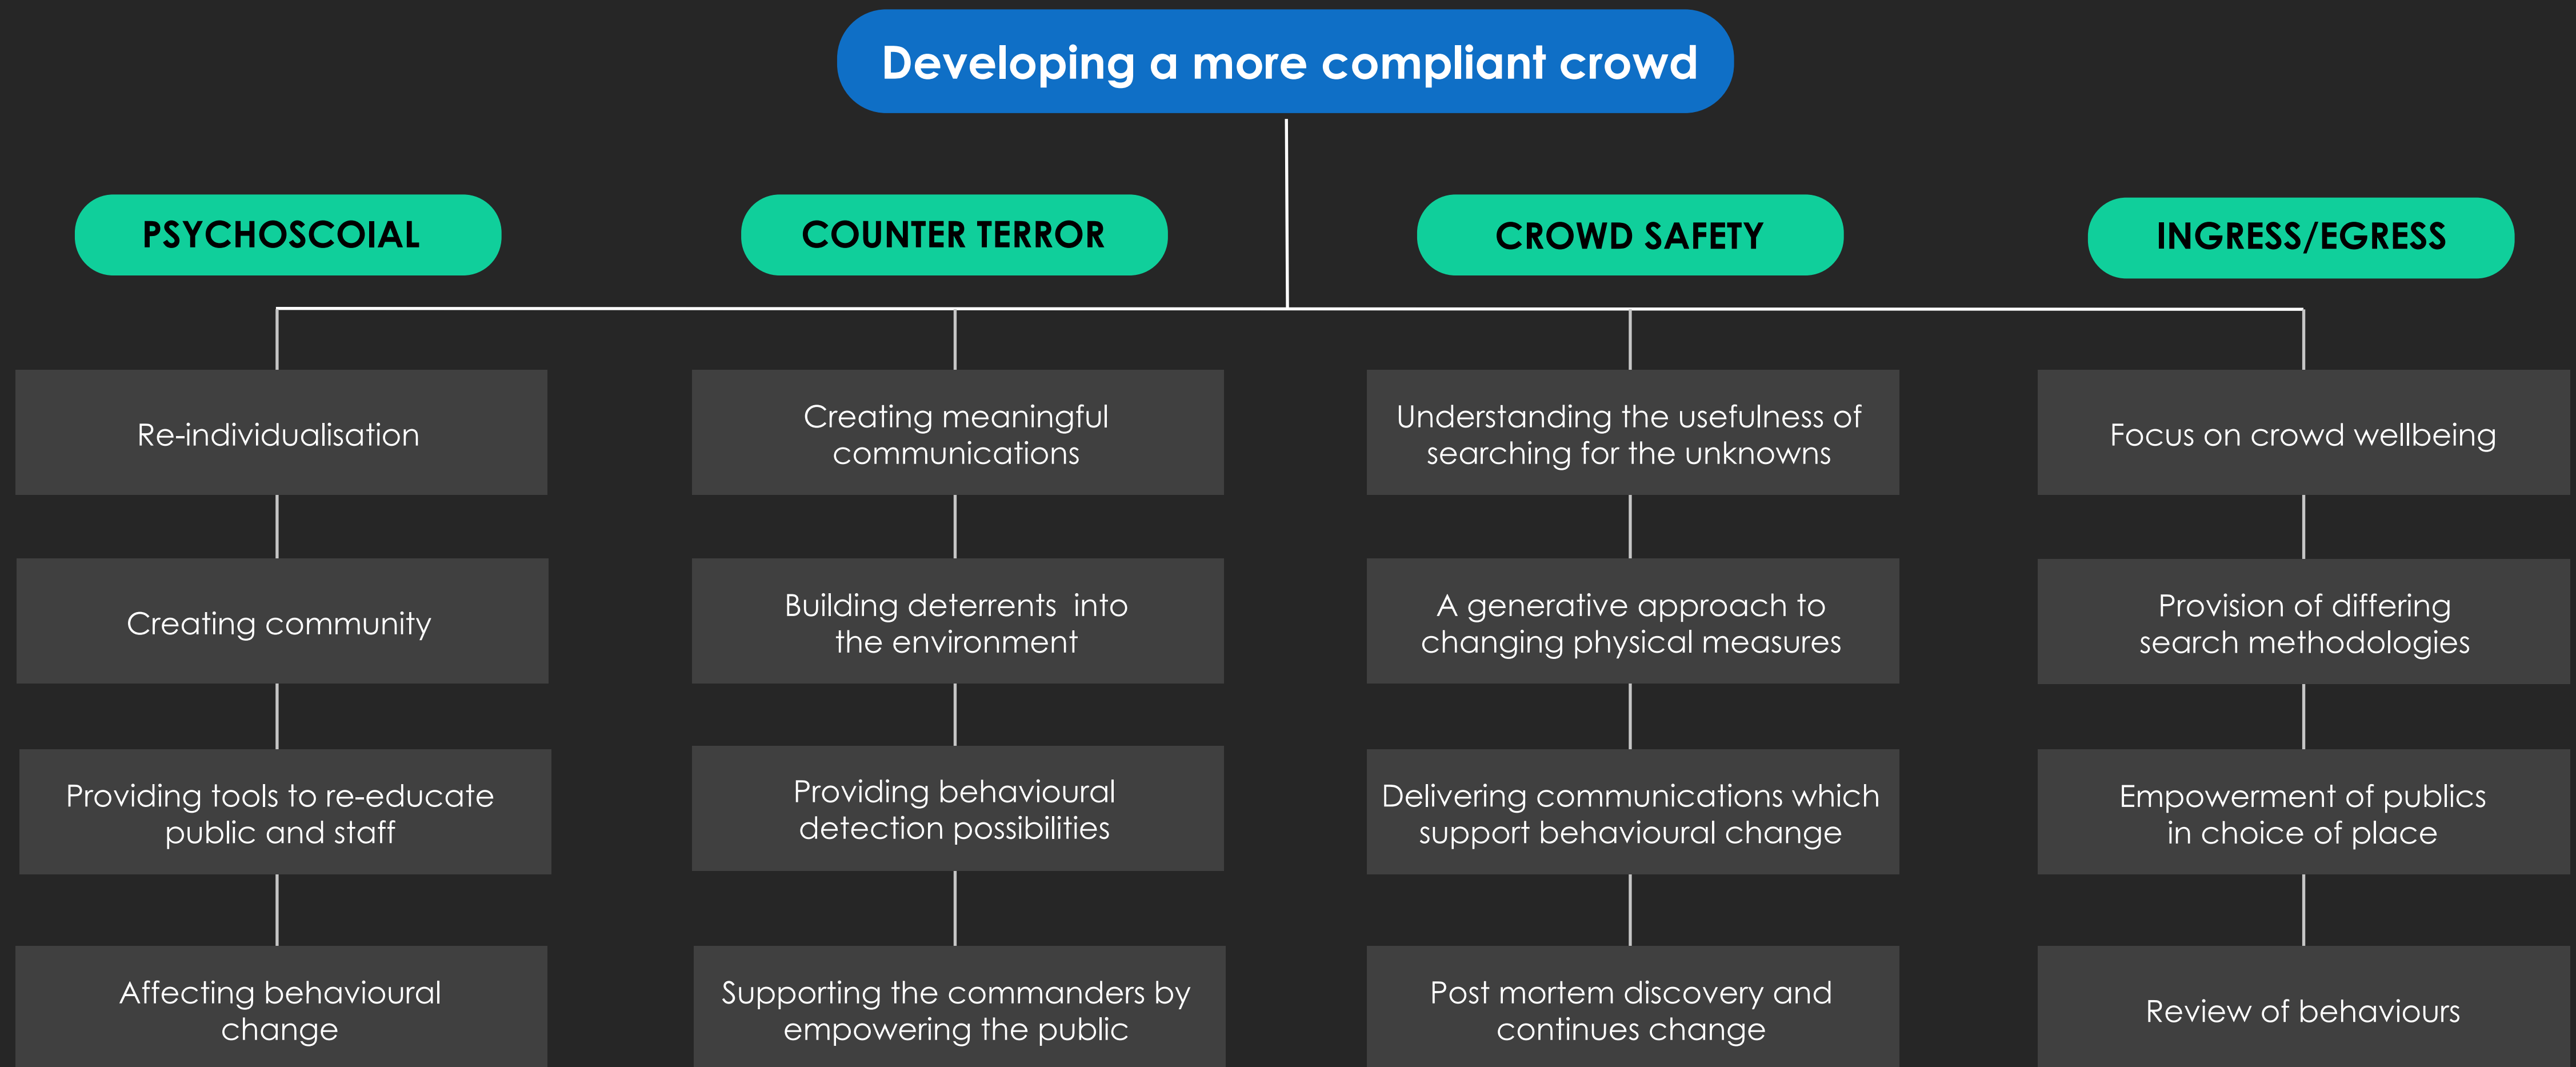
Developing a more compliant crowd

PSYCHOSCOIAL

Re-individualisation

Creating community

Providing tools to re-educate public and staff

Affecting behavioural change

COUNTER TERROR

Creating meaningful communications

Building deterrents into the environment

Providing behavioural detection possibilities

Supporting the commanders by empowering the public

CROWD SAFETY

Understanding the usefulness of searching for the unknowns

A generative approach to changing physical measures

Delivering communications which support behavioural change

Post mortem discovery and continues change

INGRESS/EGRESS

Focus on crowd wellbeing

Provision of differing search methodologies

Empowerment of publics in choice of place

Review of behaviours